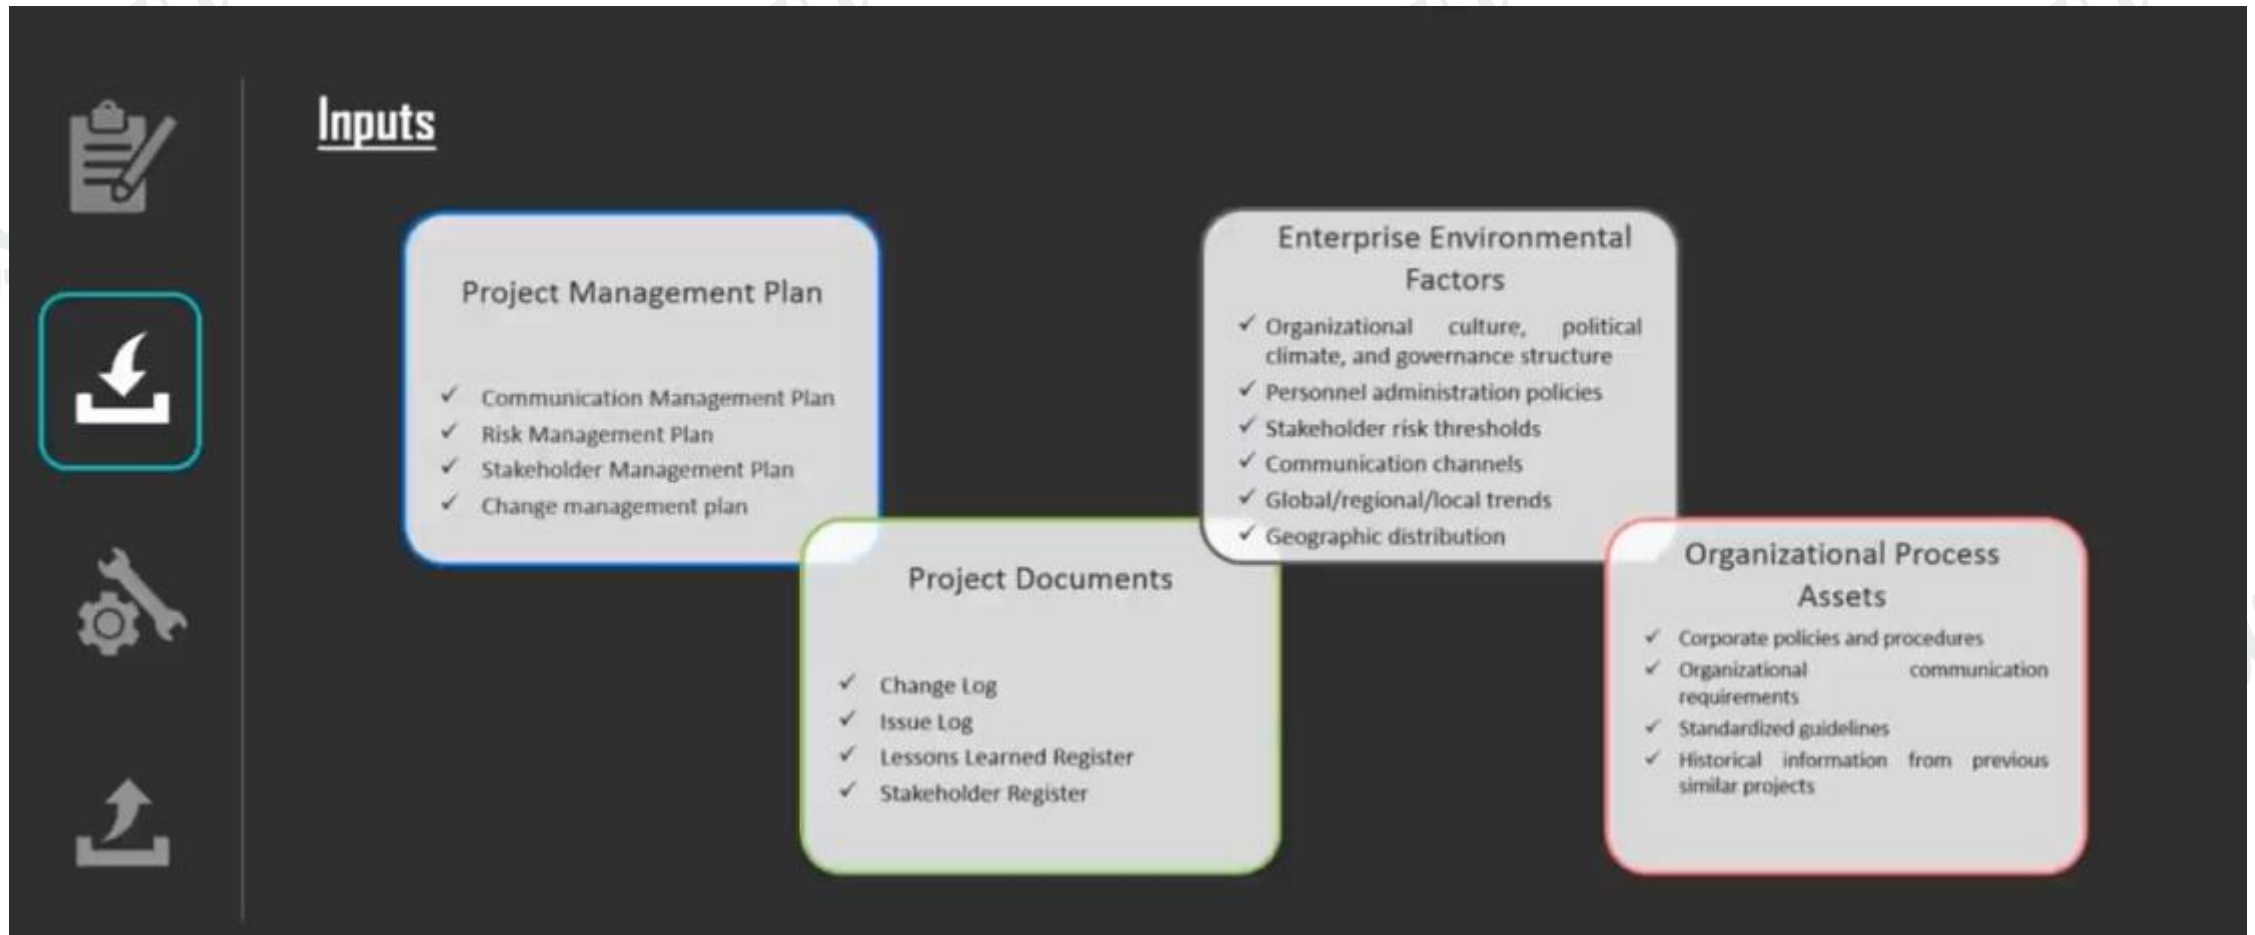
Inputs

Project Management Plan

✓ Communication Management Plan
✓ Risk Management Plan
✓ Stakeholder Management Plan
✓ Change management plan

Enterprise Environmental Factors

✓ Organizational culture, political climate, and governance structure
✓ Personnel administration policies
✓ Stakeholder risk thresholds
✓ Communication channels
✓ Global/regional/local trends
✓ Geographic distribution

Project Documents

✓ Change Log
✓ Issue Log
✓ Lessons Learned Register
✓ Stakeholder Register

Organizational Process Assets

✓ Corporate policies and procedures
✓ Organizational communication requirements
✓ Standardized guidelines
✓ Historical information from previous similar projects